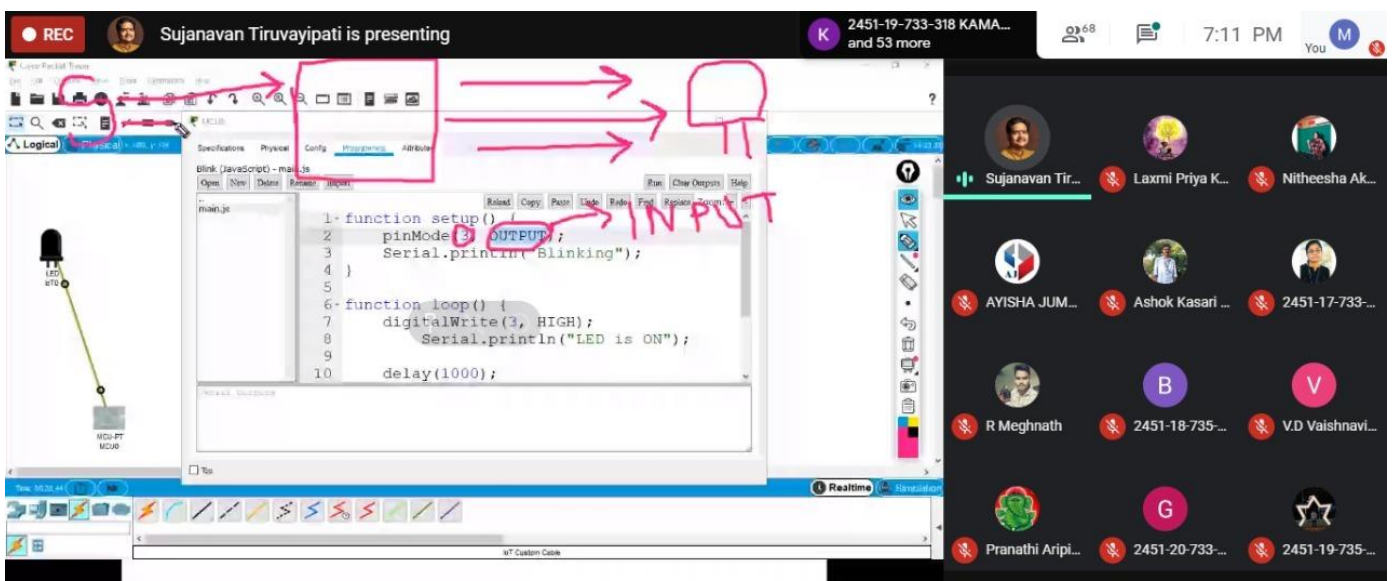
REC
Sujanavan Tiruvayipati is presenting
2451-19-733-318 KAMA... and 53 more
68
7:11 PM
You

Cisco Packet Tracer
Logical
Physical
MCU0
Specifications Physical Config Programming Attributes
Blink (JavaScript) - main.js
Open New Delete Rename Import
Run Clear Outputs Help
main.js
Reload Copy Paste Undo Redo Find Replace Zoom
1 function setup() {
2 pinMode(3, OUTPUT);
3 Serial.println("Blinking");
4 }
5
6 function loop() {
7 digitalWrite(3, HIGH);
8 Serial.println("LED is ON");
9
10 delay(1000);
INPUT
Top
LED
MCU-PT
MCU0
Realtime
Simulation
IoT Custom Cable

Sujanavan Tir...
Laxmi Priya K...
Nitheesha Ak...
AYISHA JUM...
Ashok Kasari ...
2451-17-733-...
R Meghnath
B
2451-18-735-...
V
V.D Vaishnavi...
Pranathi Aripi...
G
2451-20-733-...
2451-19-735-...